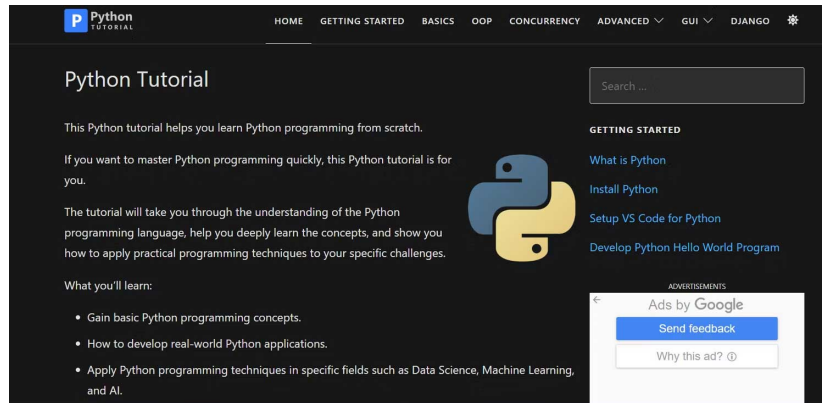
P Python TUTORIAL

HOME GETTING STARTED BASICS OOP CONCURRENCY ADVANCED GUI DJANGO

Python Tutorial

This Python tutorial helps you learn Python programming from scratch.

If you want to master Python programming quickly, this Python tutorial is for you.

The tutorial will take you through the understanding of the Python programming language, help you deeply learn the concepts, and show you how to apply practical programming techniques to your specific challenges.

What you'll learn:

- Gain basic Python programming concepts.
- How to develop real-world Python applications.
- Apply Python programming techniques in specific fields such as Data Science, Machine Learning, and AI.

Search ...

GETTING STARTED

What is Python

Install Python

Setup VS Code for Python

Develop Python Hello World Program

ADVERTISEMENTS

Ads by Google

Send feedback

Why this ad? ⓘ